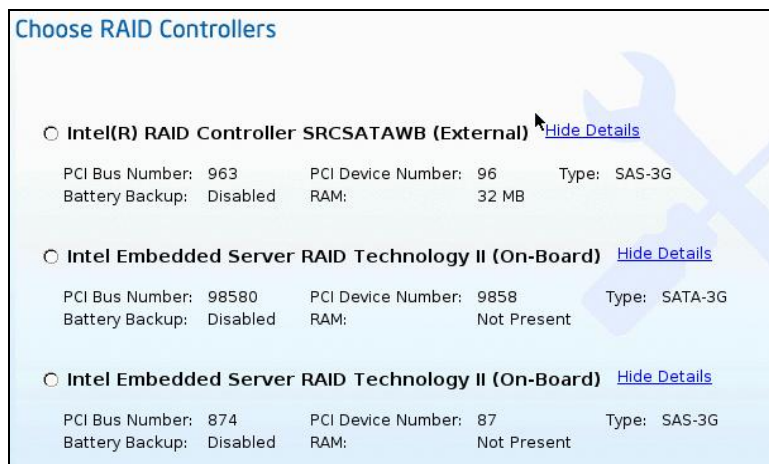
Choose RAID Controllers

○ Intel(R) RAID Controller SRCSATAWB (External) Hide Details

PCI Bus Number: 963 PCI Device Number: 96 Type: SAS-3G
Battery Backup: Disabled RAM: 32 MB

○ Intel Embedded Server RAID Technology II (On-Board) Hide Details

PCI Bus Number: 98580 PCI Device Number: 9858 Type: SATA-3G
Battery Backup: Disabled RAM: Not Present

○ Intel Embedded Server RAID Technology II (On-Board) Hide Details

PCI Bus Number: 874 PCI Device Number: 87 Type: SAS-3G
Battery Backup: Disabled RAM: Not Present